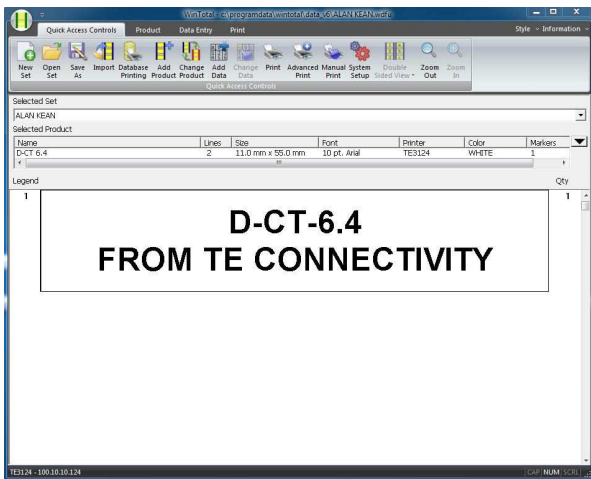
WinTotal - c:\programdata\wintotal\data\v6\ALAN KEAN.wdfu

Quick Access Controls | Product | Data Entry | Print

Style - Information -

New Set | Open Set | Save As | Import | Database Printing | Add Product | Change Product | Add Data | Change Data | Print | Advanced Print | Manual Print | System Setup | Double Sided View | Zoom Out | Zoom In

Quick Access Controls

Selected Set

ALAN KEAN

Selected Product

| Name | Lines | Size | Font | Printer | Color | Markers |
|---|---|---|---|---|---|---|
| D-CT 6.4 | 2 | 11.0 mm x 55.0 mm | 10 pt. Arial | TE3124 | WHITE | 1 |

Legend

Qty

1

1

D-CT-6.4
FROM TE CONNECTIVITY

TE3124 - 100.10.10.124

CAP NUM SCRL